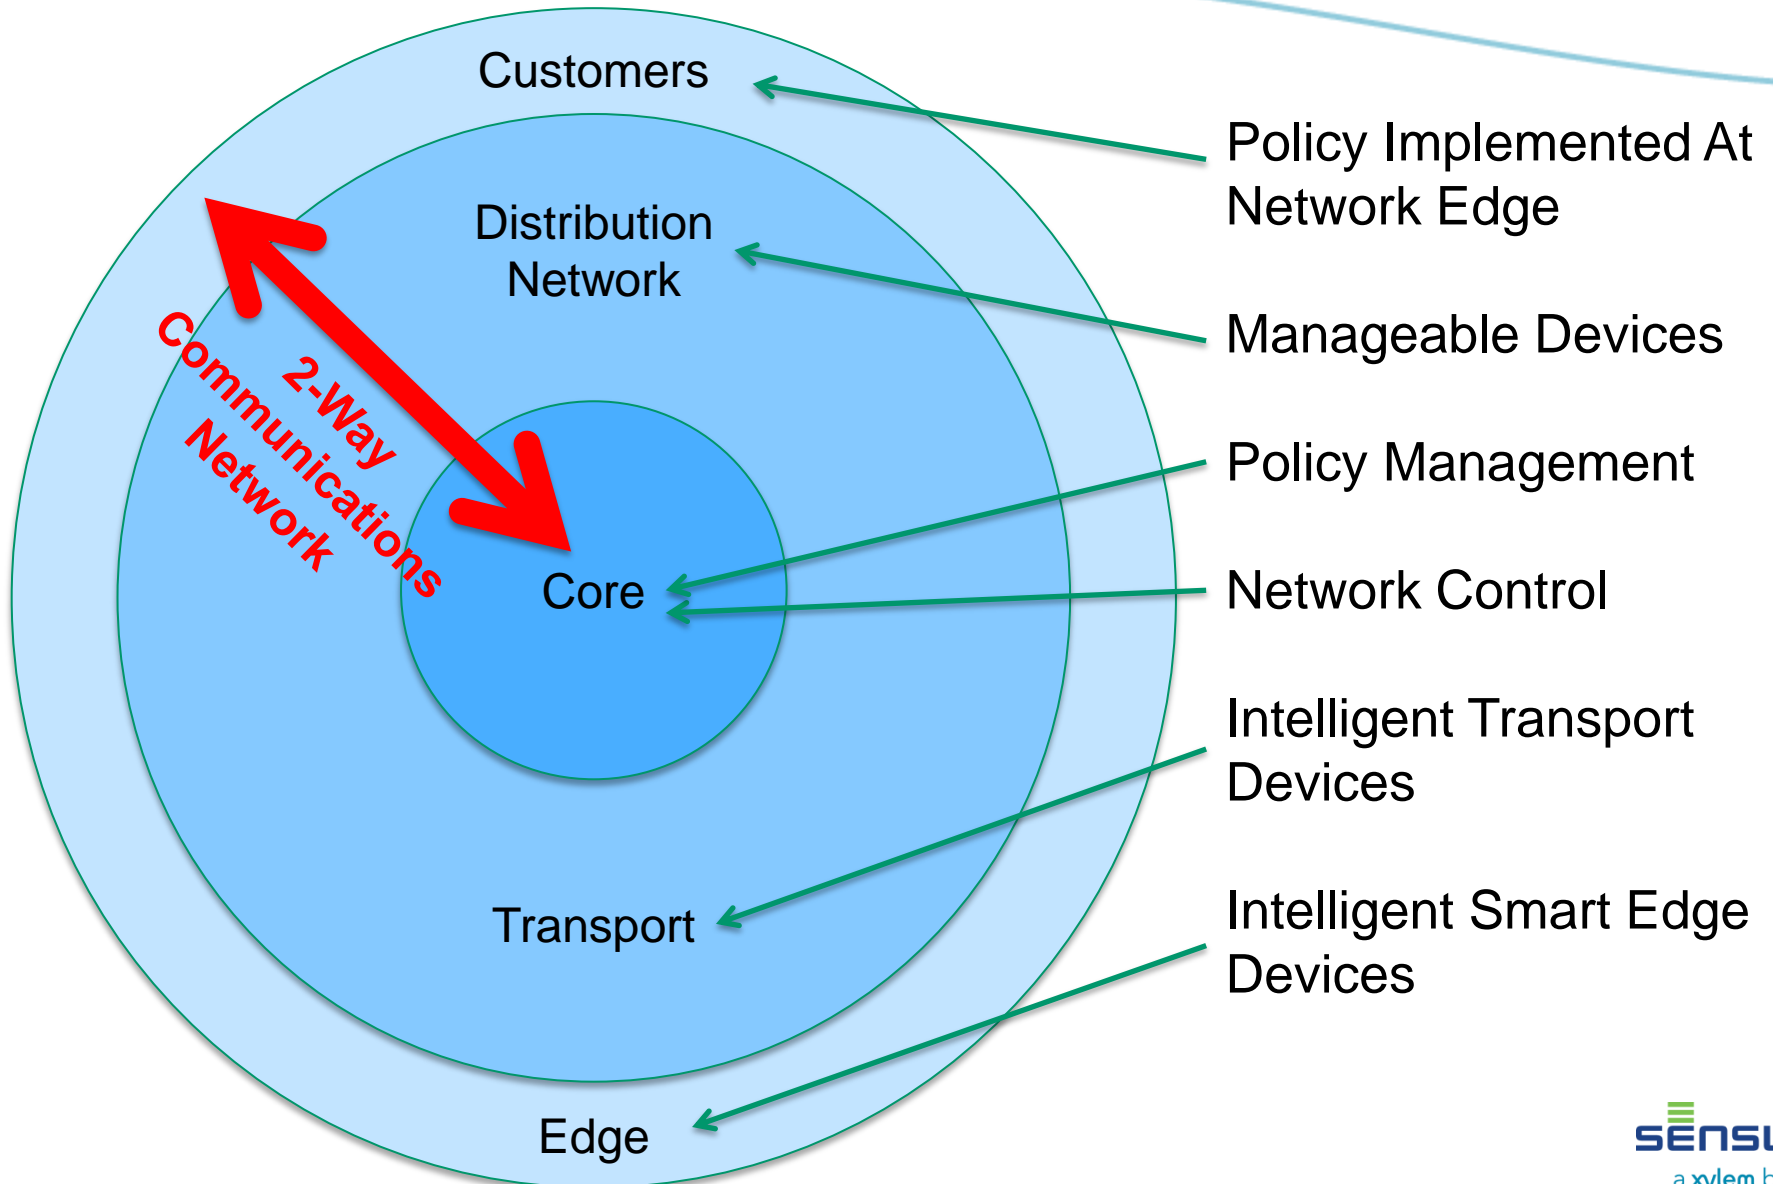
Customers

Distribution Network

2-Way Communications Network

Core

Transport

Edge

Policy Implemented At Network Edge

Manageable Devices

Policy Management

Network Control

Intelligent Transport Devices

Intelligent Smart Edge Devices

SENSU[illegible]

a xylem b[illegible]